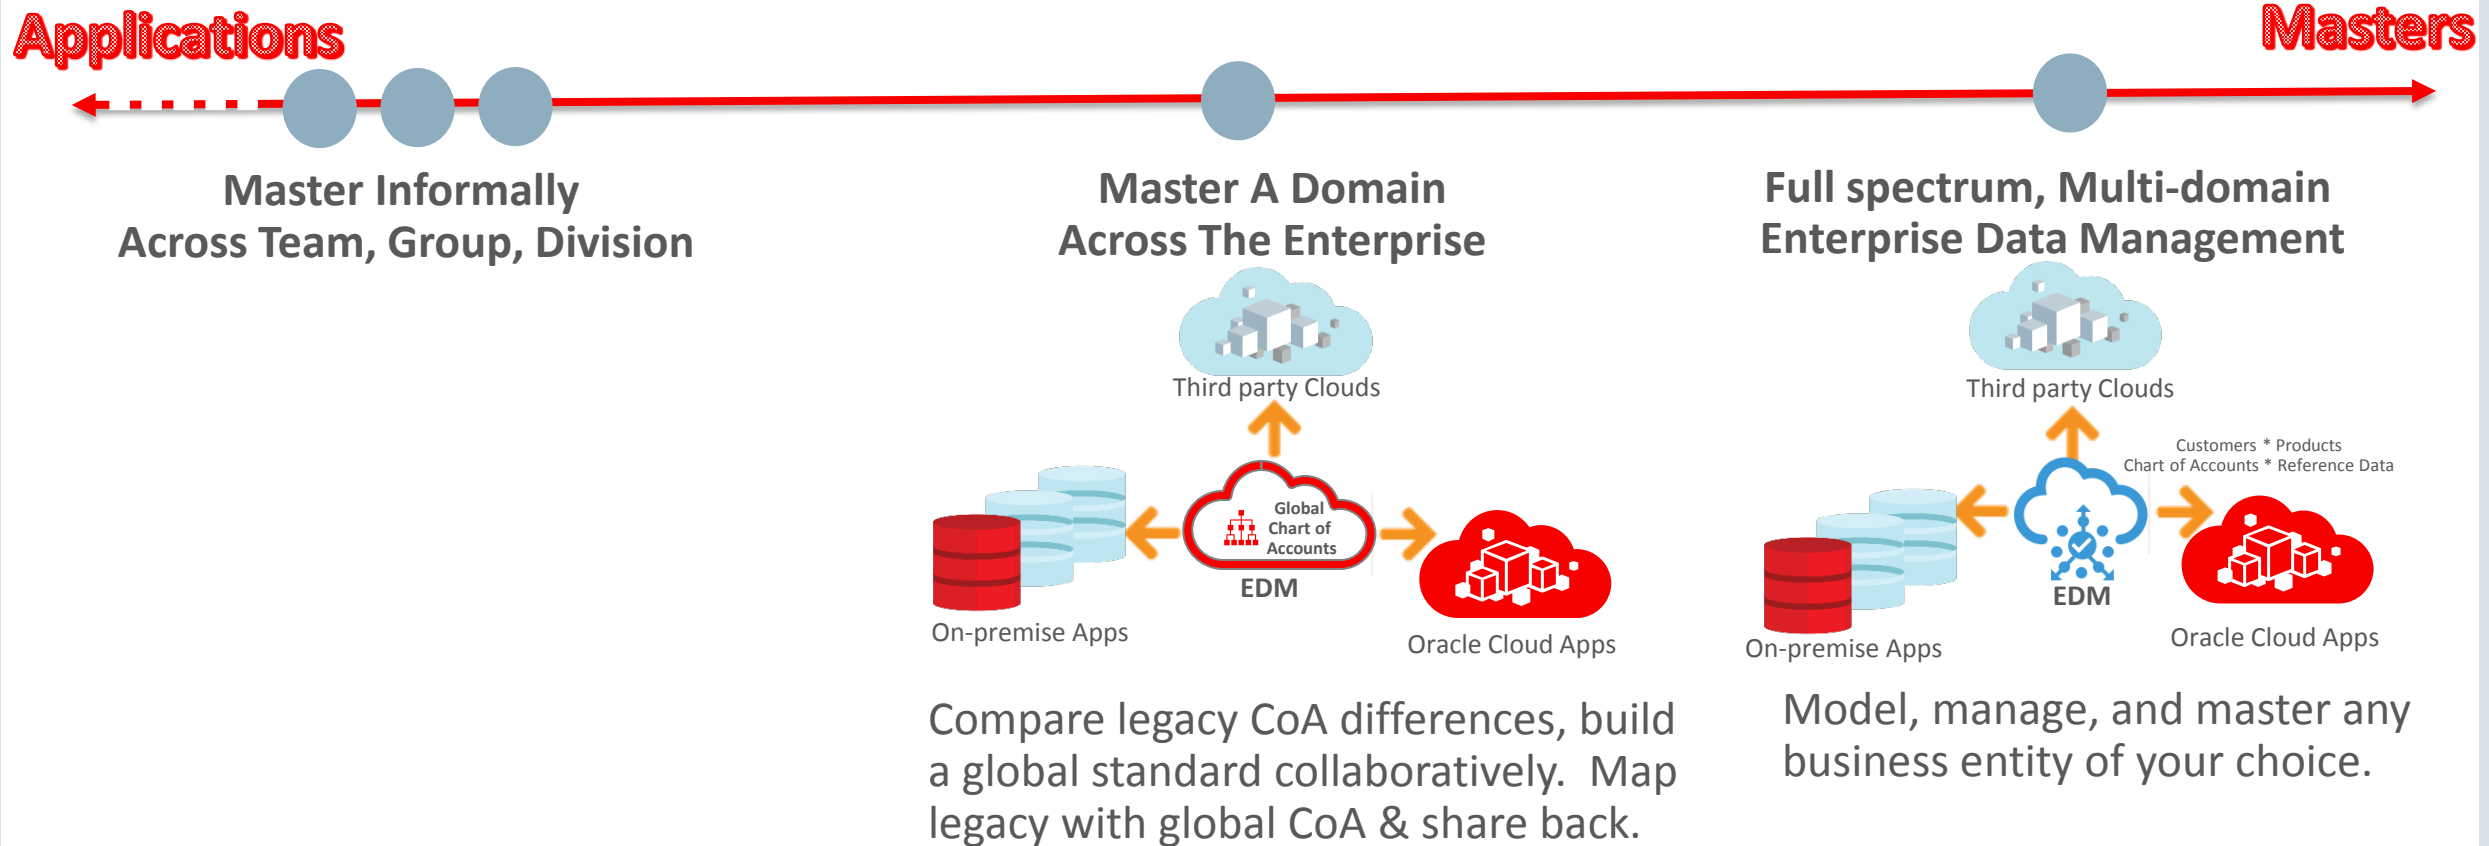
Applications

Masters

Master Informally
Across Team, Group, Division

Master A Domain
Across The Enterprise

Third party Clouds

Global Chart of Accounts

EDM

On-premise Apps

Oracle Cloud Apps

Compare legacy CoA differences, build a global standard collaboratively. Map legacy with global CoA & share back.

Full spectrum, Multi-domain
Enterprise Data Management

Third party Clouds

Customers * Products
Chart of Accounts * Reference Data

EDM

On-premise Apps

Oracle Cloud Apps

Model, manage, and master any business entity of your choice.